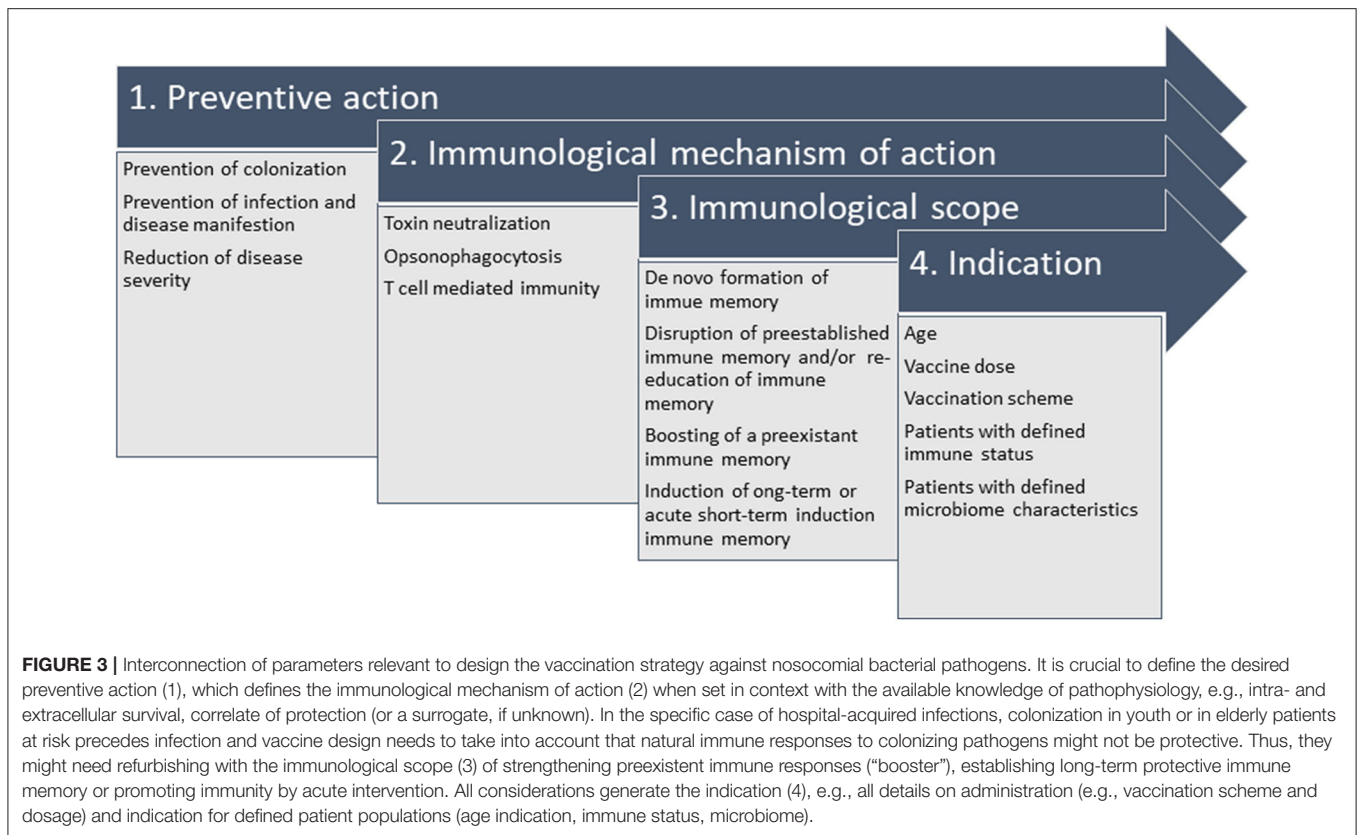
1. Preventive action

Prevention of colonization

Prevention of infection and disease manifestion

Reduction of disease severity

2. Immunological mechanism of action

Toxin neutralization

Opsonophagocytosis

T cell mediated immunity

3. Immunological scope

De novo formation of immue memory

Disruption of preestablished immune memory and/or reeducation of immune memory

Boosting of a preexistant immune memory

Induction of ong-term or acute short-term induction immune memory

4. Indication

Age

Vaccine dose

Vaccination scheme

Patients with defined immune status

Patients with defined microbiome characteristics

**FIGURE 3 |** Interconnection of parameters relevant to design the vaccination strategy against nosocomial bacterial pathogens. It is crucial to define the desired preventive action (1), which defines the immunological mechanism of action (2) when set in context with the available knowledge of pathophysiology, e.g., intra- and extracellular survival, correlate of protection (or a surrogate, if unknown). In the specific case of hospital-acquired infections, colonization in youth or in elderly patients at risk precedes infection and vaccine design needs to take into account that natural immune responses to colonizing pathogens might not be protective. Thus, they might need refurbishing with the immunological scope (3) of strengthening preexistent immune responses ("booster"), establishing long-term protective immune memory or promoting immunity by acute intervention. All considerations generate the indication (4), e.g., all details on administration (e.g., vaccination scheme and dosage) and indication for defined patient populations (age indication, immune status, microbiome).